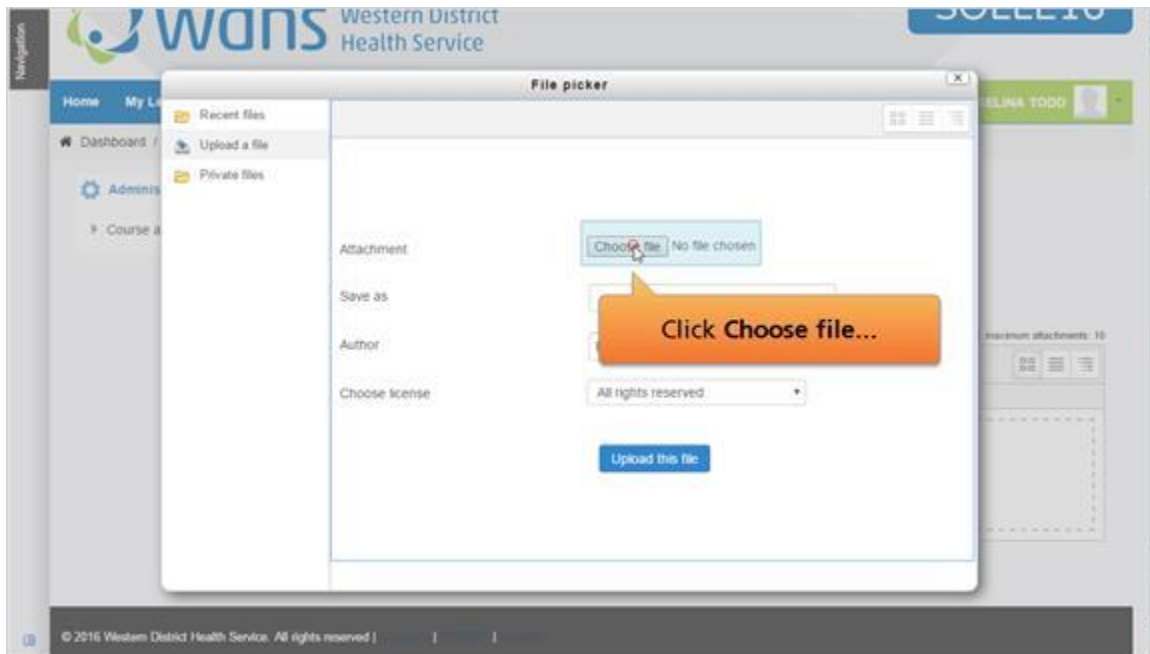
Navigation

wdhs Western District Health Service

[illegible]

Home My L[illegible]

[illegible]ELINA TODD

Dashboard /

Adminis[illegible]

Course a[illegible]

File picker

Recent files
Upload a file
Private files

Attachment
Choose file No file chosen

Save as

Author

Choose license
All rights reserved

Click **Choose file...**

Upload this file

maximum attachments: 10

© 2016 Western District Health Service. All rights reserved | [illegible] | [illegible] | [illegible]